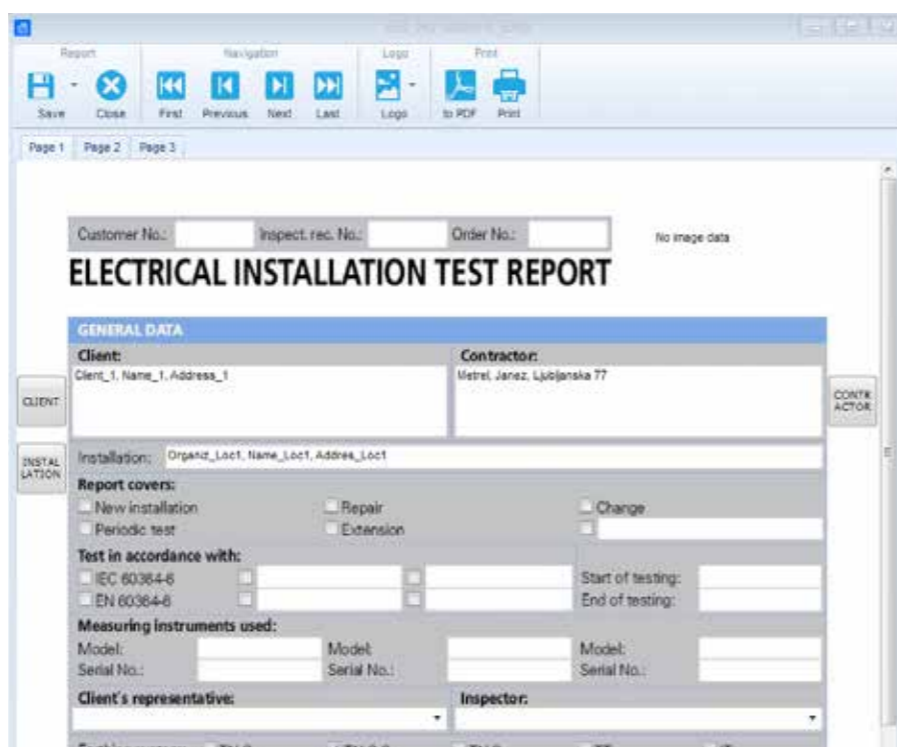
Report
Navigation
Logo
Print
Save
Close
First
Previous
Next
Last
Logo
to PDF
Print

Page 1 Page 2 Page 3

Customer No.: Inspect. rec. No.: Order No.:
No image data

ELECTRICAL INSTALLATION TEST REPORT

GENERAL DATA
Client:
Client_1, Name_1, Address_1
Contractor:
Metrel, Janez, Ljubljanska 77

CLIENT
CONTR ACTOR
INSTAL LATION

Installation: Organiz_Loc1, Name_Loc1, Addres_Loc1

Report covers:
New installation
Repair
Change
Periodic test
Extension

Test in accordance with:
IEC 60364-6
EN 60364-6
Start of testing:
End of testing:

Measuring instruments used:
Model:
Serial No.:
Model:
Serial No.:
Model:
Serial No.:

Client's representative:
Inspector:

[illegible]